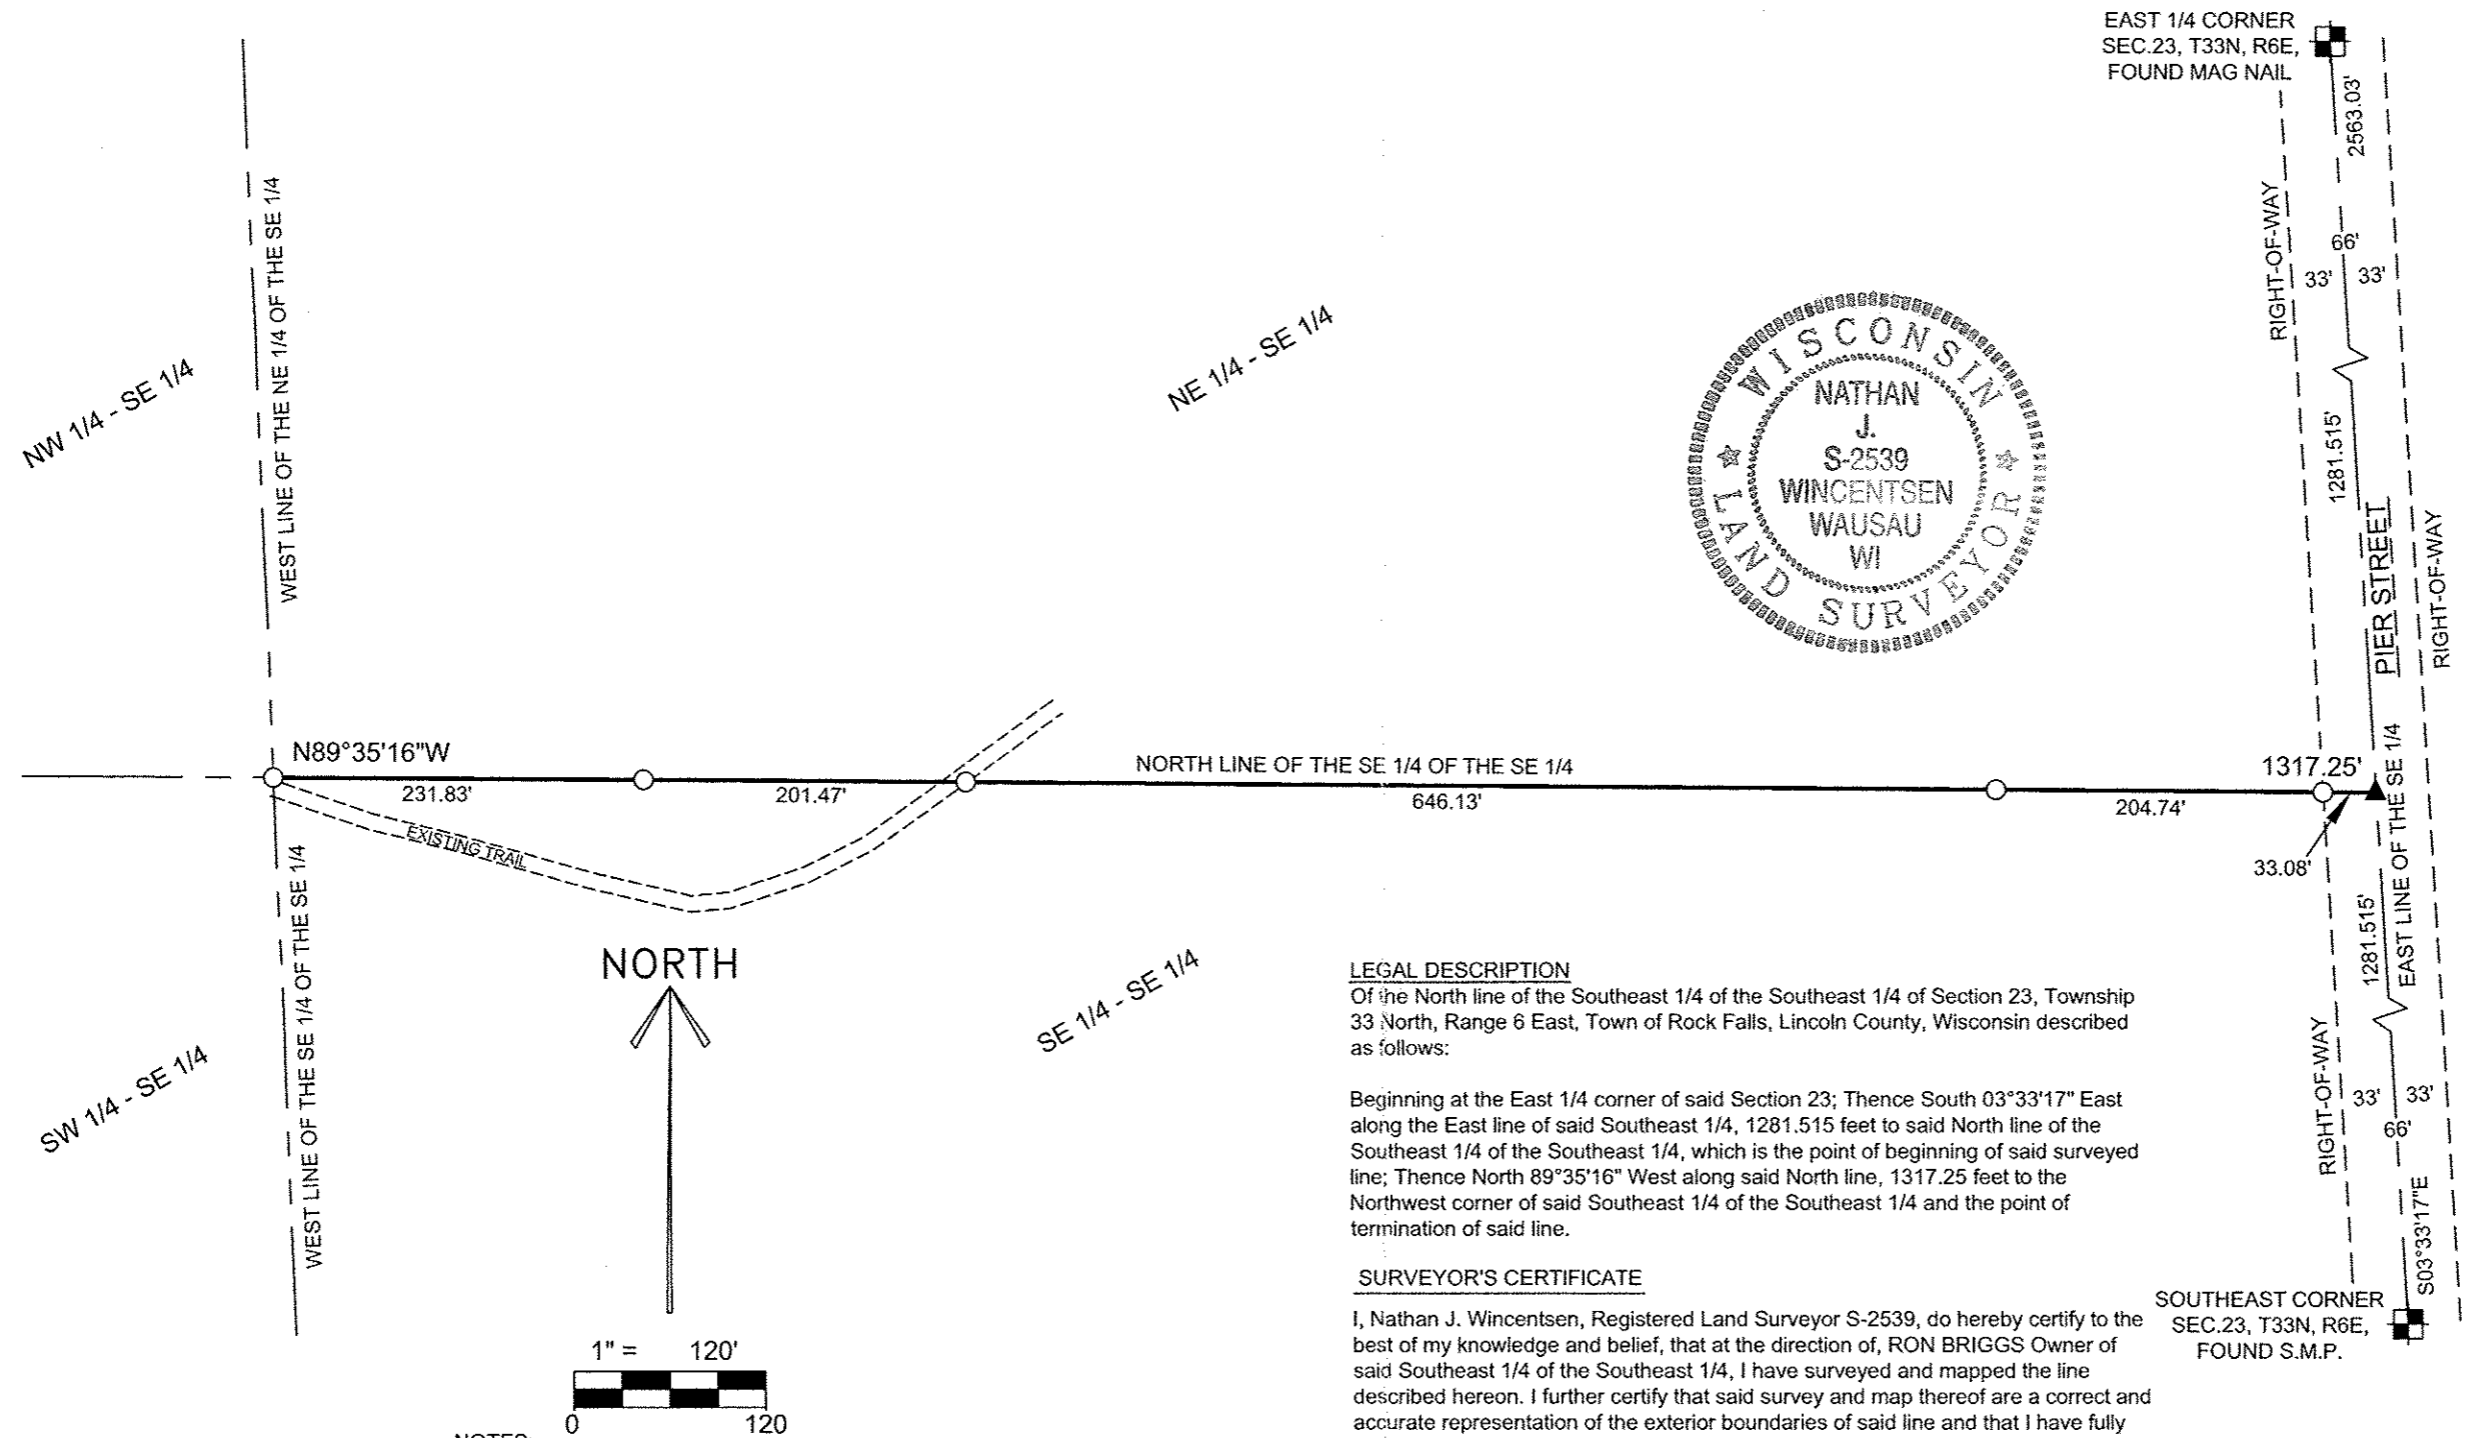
EAST 1/4 CORNER
SEC.23, T33N, R6E,
FOUND MAG NAIL

2563.03'

RIGHT-OF-WAY

66'
33' 33'

1281.515'

PIER STREET

RIGHT-OF-WAY

NW 1/4 - SE 1/4

WEST LINE OF THE NE 1/4 OF THE SE 1/4

NE 1/4 - SE 1/4

WISCONSIN
NATHAN
J.
S-2539
WINCENTSEN
WAUSAU
WI
LAND SURVEYOR

N89°35'16"W

NORTH LINE OF THE SE 1/4 OF THE SE 1/4

1317.25'

231.83'

201.47'

646.13'

204.74'

EAST LINE OF THE SE 1/4

33.08'

EXISTING TRAIL

WEST LINE OF THE SE 1/4 OF THE SE 1/4

NORTH

SE 1/4 - SE 1/4

SW 1/4 - SE 1/4

1281.515'

RIGHT-OF-WAY

33' 33'
66'

S03°33'17"E

LEGAL DESCRIPTION
Of the North line of the Southeast 1/4 of the Southeast 1/4 of Section 23, Township 33 North, Range 6 East, Town of Rock Falls, Lincoln County, Wisconsin described as follows:

Beginning at the East 1/4 corner of said Section 23; Thence South 03°33'17" East along the East line of said Southeast 1/4, 1281.515 feet to said North line of the Southeast 1/4 of the Southeast 1/4, which is the point of beginning of said surveyed line; Thence North 89°35'16" West along said North line, 1317.25 feet to the Northwest corner of said Southeast 1/4 of the Southeast 1/4 and the point of termination of said line.

SURVEYOR'S CERTIFICATE

I, Nathan J. Wincentsen, Registered Land Surveyor S-2539, do hereby certify to the best of my knowledge and belief, that at the direction of, RON BRIGGS Owner of said Southeast 1/4 of the Southeast 1/4, I have surveyed and mapped the line described hereon. I further certify that said survey and map thereof are a correct and accurate representation of the exterior boundaries of said line and that I have fully

SOUTHEAST CORNER
SEC.23, T33N, R6E,
FOUND S.M.P.

1" = 120'
0 120

NOTES